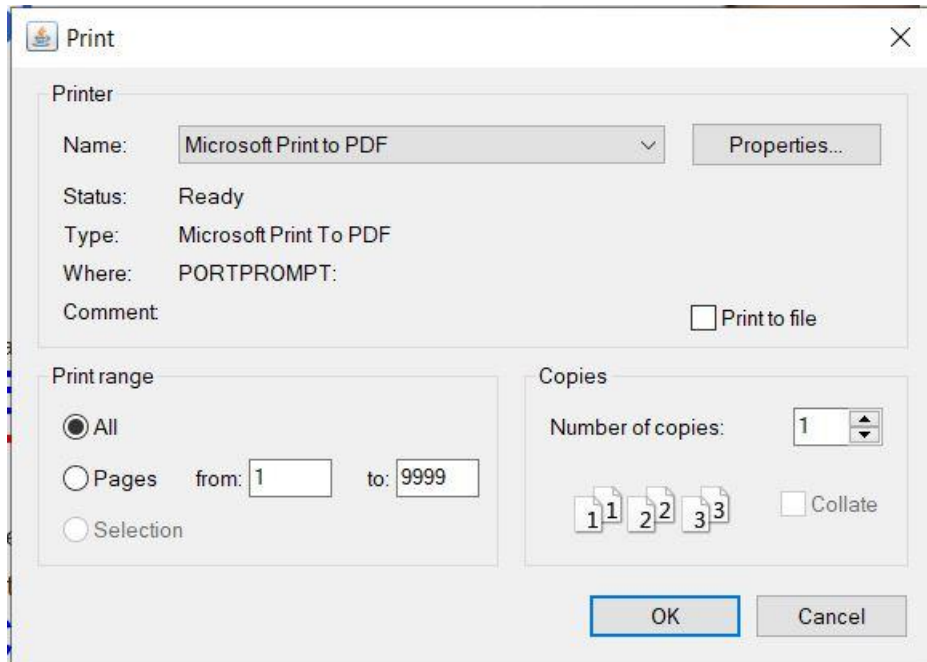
Print

Printer

Name: Microsoft Print to PDF

Properties...

Status: Ready

Type: Microsoft Print To PDF

Where: PORTPROMPT:

Comment

Print to file

Print range

All

Pages from: 1 to: 9999

Selection

Copies

Number of copies: 1

1 1 2 2 3 3

Collate

OK

Cancel